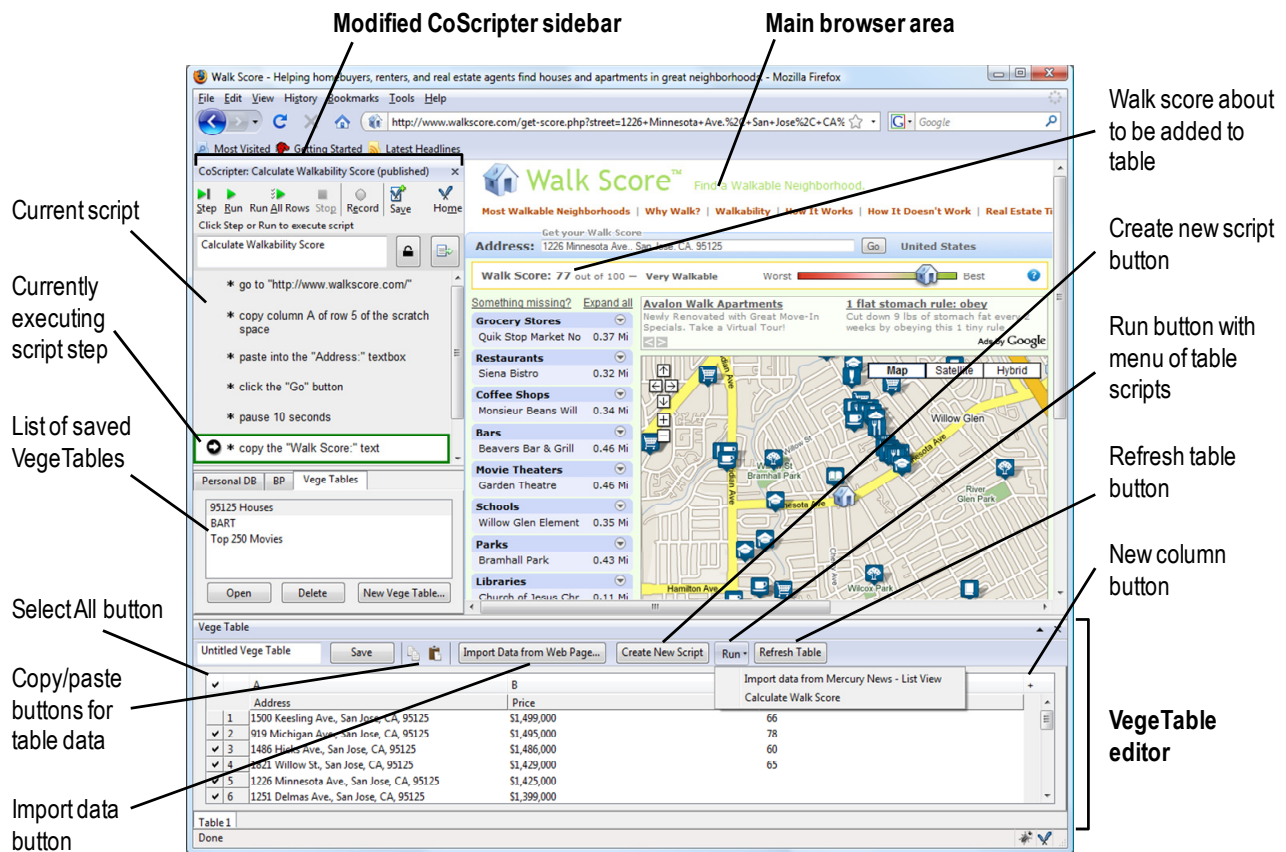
Modified CoScripter sidebar

Main browser area

Walk Score - Helping homebuyers, renters, and real estate agents find houses and apartments in great neighborhoods - Mozilla Firefox

File Edit View History Bookmarks Tools Help

http://www.walkscore.com/get-score.php?street=1226+Minnesota+Ave.%2C+San+Jose%2C+CA%

Google

Most Visited Getting Started Latest Headlines

CoScripter: Calculate Walkability Score (published)

Step Run Run All Rows Stop Record Save Home

Click Step or Run to execute script

Calculate Walkability Score

* go to "http://www.walkscore.com/"

* copy column A of row 5 of the scratch space

* paste into the "Address:" textbox

* click the "Go" button

* pause 10 seconds

* copy the "Walk Score:" text

Personal DB BP Vege Tables

95125 Houses
BART
Top 250 Movies

Open Delete New Vege Table...

Walk Score™ Find a Walkable Neighborhood.

Most Walkable Neighborhoods | Why Walk? | Walkability | How It Works | How It Doesn't Work | Real Estate Ti

Get your Walk Score

Address: 1226 Minnesota Ave., San Jose, CA, 95125 Go United States

Walk Score: 77 out of 100 — Very Walkable Worst Best

Something missing? Expand all

Avalon Walk Apartments
Newly Renovated with Great Move-In Specials. Take a Virtual Tour!

1 flat stomach rule: obey
Cut down 9 lbs of stomach fat every weeks by obeying this 1 tiny rule

Ads by Google

Grocery Stores
Quik Stop Market No 0.37 Mi

Restaurants
Siena Bistro 0.32 Mi

Coffee Shops
Monsieur Beans Will 0.34 Mi

Bars
Beavers Bar & Grill 0.46 Mi

Movie Theaters
Garden Theatre 0.46 Mi

Schools
Willow Glen Element 0.35 Mi

Parks
Bramhall Park 0.43 Mi

Libraries
Church of Jesus Chr 0.11 Mi

Map Satellite Hybrid

Willow Glen
Bramhall Park
River Glen Park
Hamilton Ave
Wilcox Park

Vege Table

Untitled Vege Table Save Import Data from Web Page... Create New Script Run Refresh Table

Import data from Mercury News - List View
Calculate Walk Score

| ✔ | | A | B | |
|---|---|---|---|---|
| | | Address | Price | |
| | 1 | 1500 Keesling Ave., San Jose, CA, 95125 | $1,499,000 | 66 |
| ✔ | 2 | 919 Michigan Ave., San Jose, CA, 95125 | $1,495,000 | 78 |
| ✔ | 3 | 1486 Hicks Ave., San Jose, CA, 95125 | $1,486,000 | 60 |
| ✔ | 4 | 1821 Willow St., San Jose, CA, 95125 | $1,429,000 | 65 |
| ✔ | 5 | 1226 Minnesota Ave., San Jose, CA, 95125 | $1,425,000 | |
| ✔ | 6 | 1251 Delmas Ave., San Jose, CA, 95125 | $1,399,000 | |

Table 1

Done

Walk score about to be added to table

Current script

Currently executing script step

List of saved VegeTables

Select All button

Copy/paste buttons for table data

Import data button

Create new script button

Run button with menu of table scripts

Refresh table button

New column button

VegeTable editor